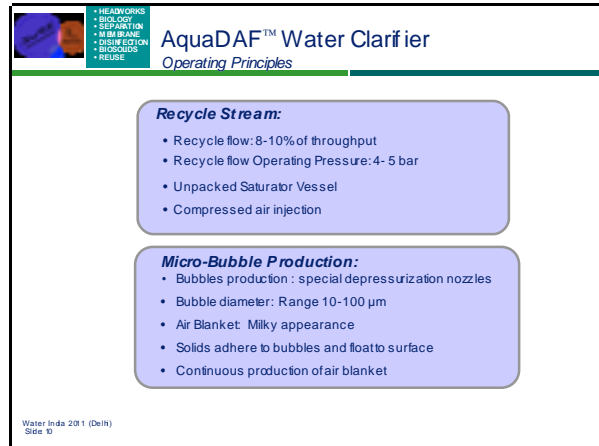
• HEADWORKS
• BIOLOGY
• SEPARATION
• MEMBRANE
• DISINFECTION
• BIOSOLIDS
• REUSE

AquaDAF™ Water Clarifier
Operating Principles

Recycle Stream:
• Recycle flow: 8-10% of throughput
• Recycle flow Operating Pressure: 4- 5 bar
• Unpacked Saturator Vessel
• Compressed air injection

Micro-Bubble Production:
• Bubbles production : special depressurization nozzles
• Bubble diameter: Range 10-100 µm
• Air Blanket: Milky appearance
• Solids adhere to bubbles and float to surface
• Continuous production of air blanket

Water India 2011 (Delhi)
Slide 10